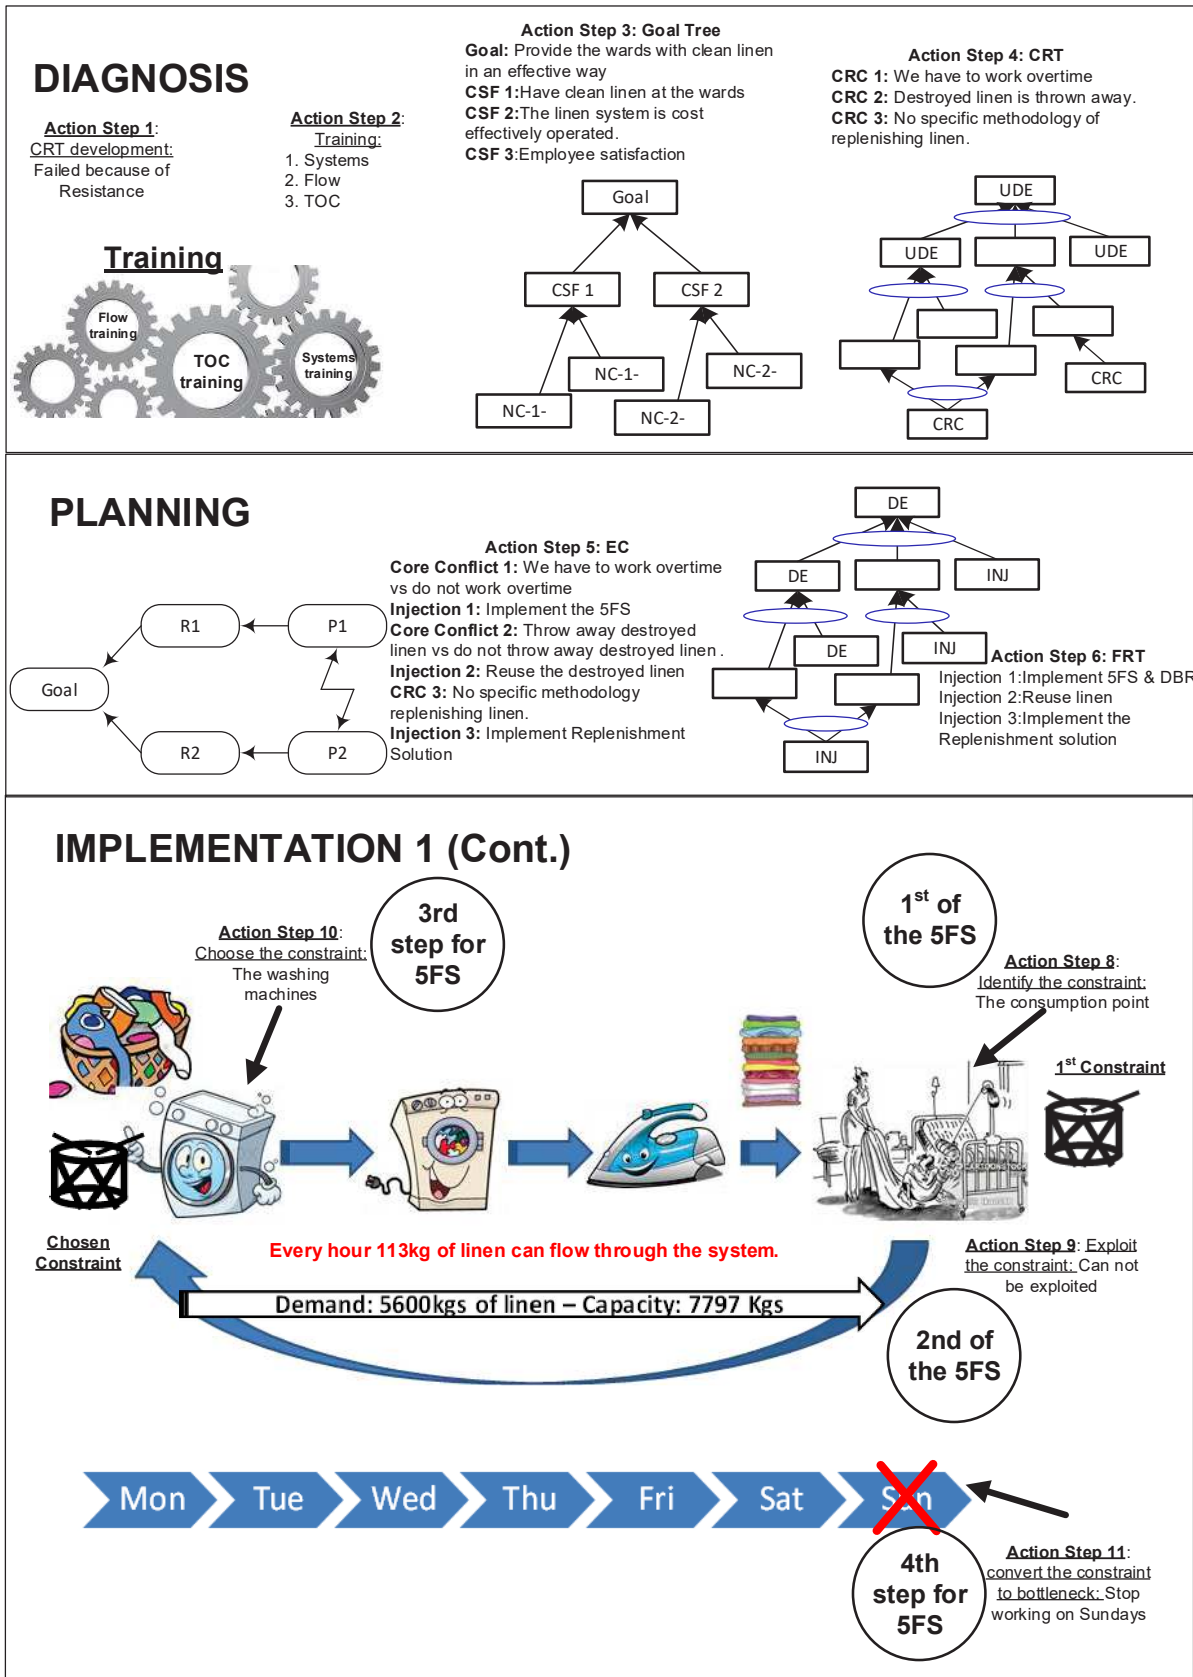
DIAGNOSIS

Action Step 1: CRT development: Failed because of Resistance

Action Step 2: Training:
1. Systems
2. Flow
3. TOC

Training

Flow training

TOC training

Systems training

Action Step 3: Goal Tree
Goal: Provide the wards with clean linen in an effective way
CSF 1:Have clean linen at the wards
CSF 2:The linen system is cost effectively operated.
CSF 3:Employee satisfaction

Goal
CSF 1
CSF 2
NC-1-
NC-1-
NC-2-
NC-2-

Action Step 4: CRT
CRC 1: We have to work overtime
CRC 2: Destroyed linen is thrown away.
CRC 3: No specific methodology of replenishing linen.

UDE
UDE
UDE
CRC
CRC

PLANNING

R1
P1
Goal
R2
P2

Action Step 5: EC
Core Conflict 1: We have to work overtime vs do not work overtime
Injection 1: Implement the 5FS
Core Conflict 2: Throw away destroyed linen vs do not throw away destroyed linen .
Injection 2: Reuse the destroyed linen
CRC 3: No specific methodology replenishing linen.
Injection 3: Implement Replenishment Solution

DE
DE
INJ
DE
INJ
INJ

Action Step 6: FRT
Injection 1:Implement 5FS & DBR
Injection 2:Reuse linen
Injection 3:Implement the Replenishment solution

IMPLEMENTATION 1 (Cont.)

Action Step 10: Choose the constraint: The washing machines

3rd step for 5FS

$1^{st}$ of the 5FS

Action Step 8: Identify the constraint: The consumption point

$1^{st}$ Constraint

Chosen Constraint

Every hour 113kg of linen can flow through the system.

Action Step 9: Exploit the constraint: Can not be exploited

Demand: 5600kgs of linen – Capacity: 7797 Kgs

2nd of the 5FS

Mon Tue Wed Thu Fri Sat Sun

4th step for 5FS

Action Step 11: convert the constraint to bottleneck: Stop working on Sundays